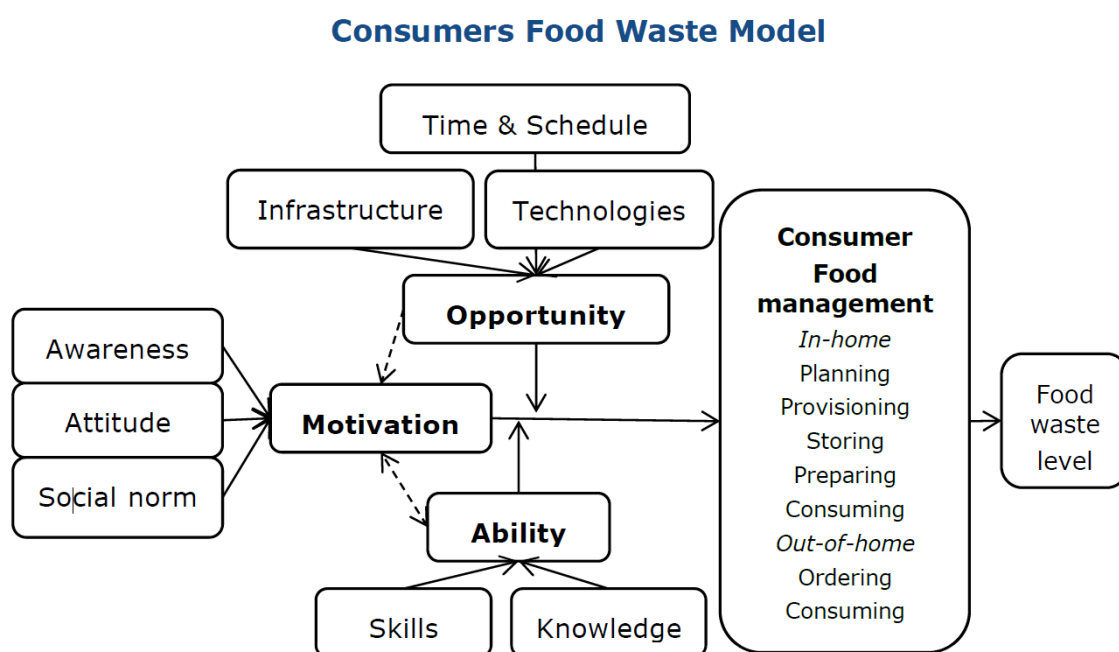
Consumers Food Waste Model

Time & Schedule

Infrastructure

Technologies

Opportunity

Awareness

Attitude

Social norm

Motivation

Ability

Skills

Knowledge

Consumer Food management
*In-home*
Planning
Provisioning
Storing
Preparing
Consuming
*Out-of-home*
Ordering
Consuming

Food waste level